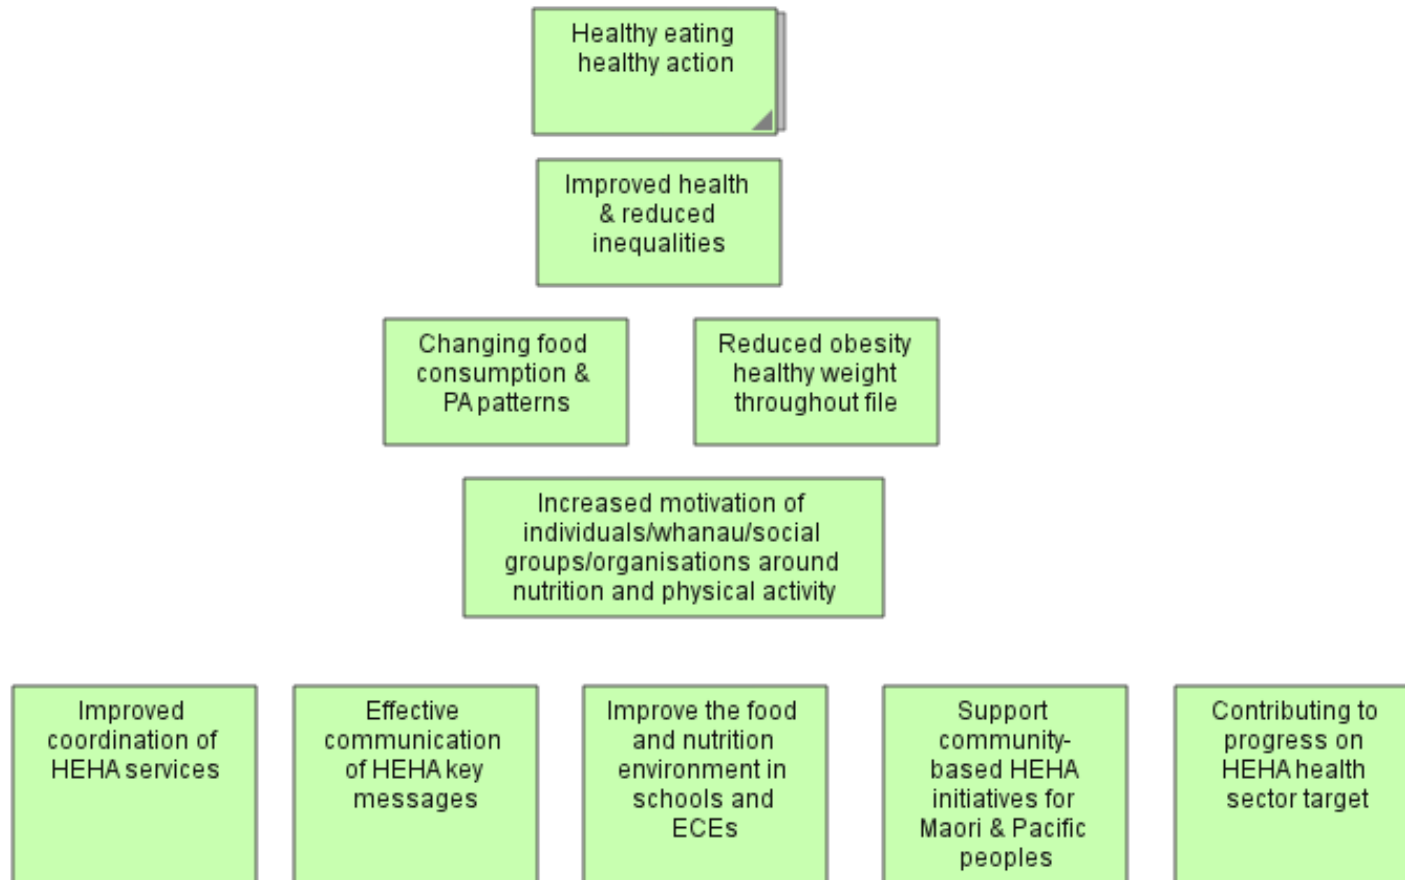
Healthy eating healthy action

Improved health & reduced inequalities

Changing food consumption & PA patterns

Reduced obesity healthy weight throughout file

Increased motivation of individuals/whanau/social groups/organisations around nutrition and physical activity

Improved coordination of HEHA services

Effective communication of HEHA key messages

Improve the food and nutrition environment in schools and ECEs

Support community-based HEHA initiatives for Maori & Pacific peoples

Contributing to progress on HEHA health sector target